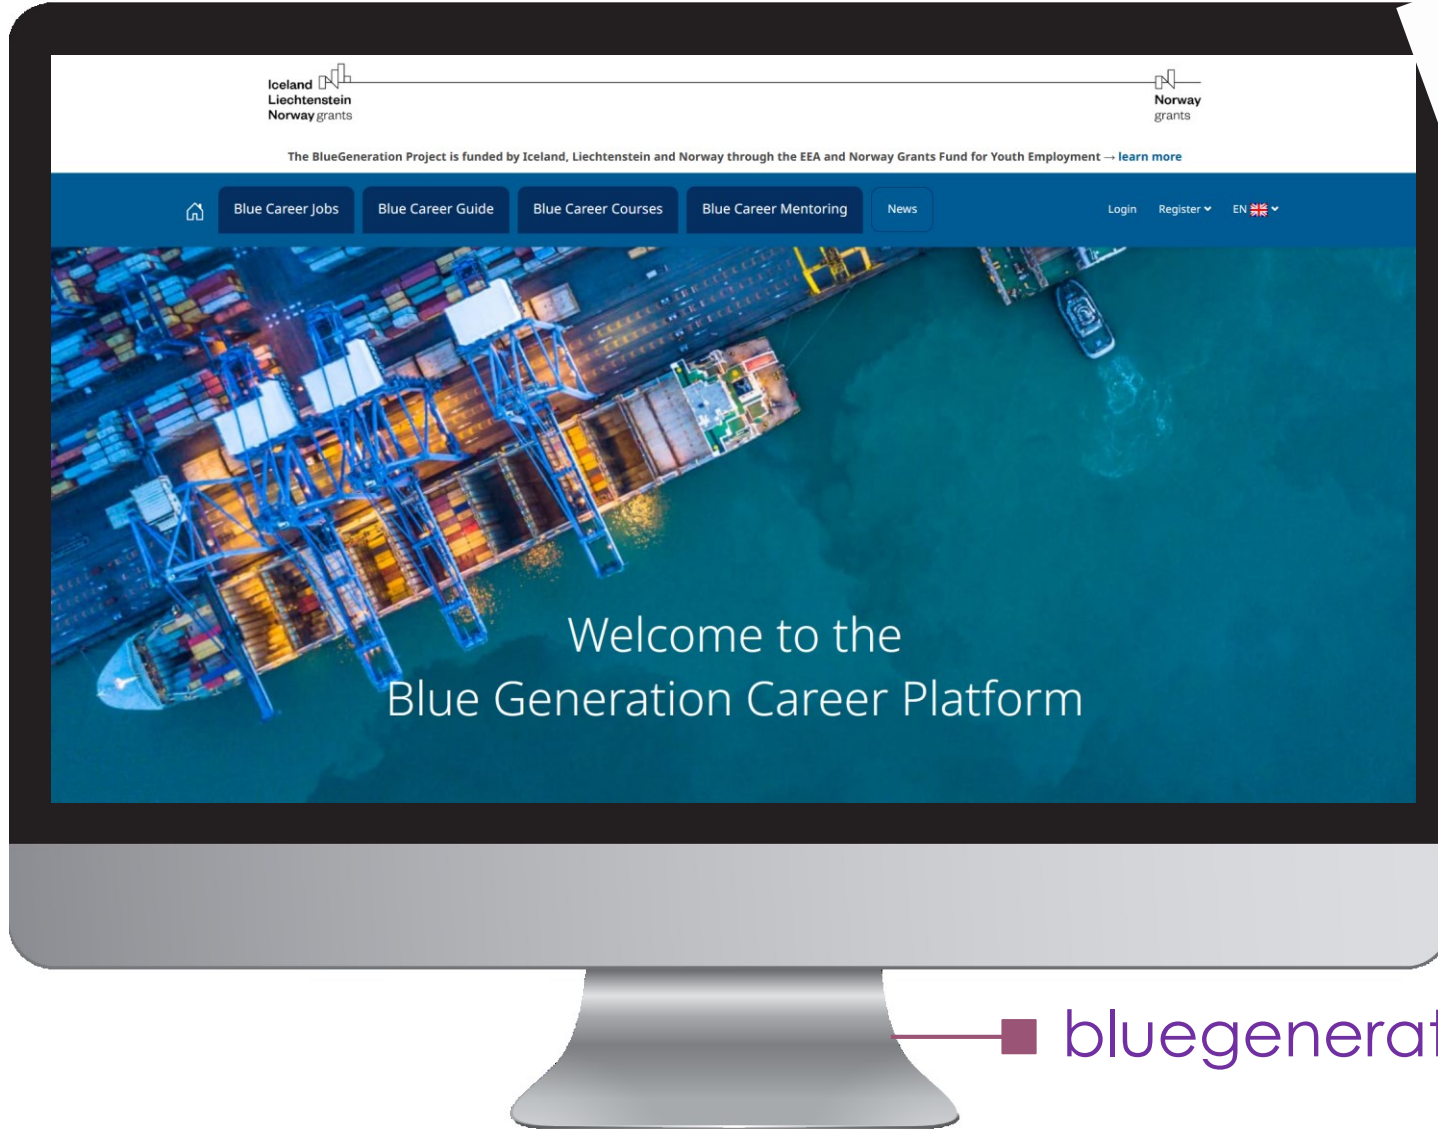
Iceland
Liechtenstein
Norway grants

Norway
grants

The BlueGeneration Project is funded by Iceland, Liechtenstein and Norway through the EEA and Norway Grants Fund for Youth Employment → learn more

Blue Career Jobs
Blue Career Guide
Blue Career Courses
Blue Career Mentoring
News
Login
Register
EN

Welcome to the
Blue Generation Career Platform

bluegenera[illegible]